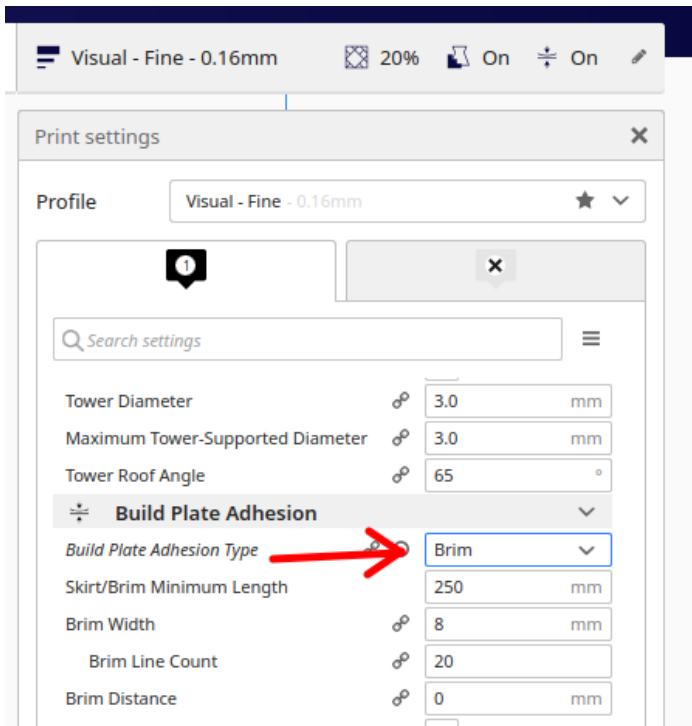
Visual - Fine - 0.16mm 20% On On

Print settings

Profile Visual - Fine - 0.16mm

1

Search settings

| | | |
|---|---|---|
| Tower Diameter | 3.0 | mm |
| Maximum Tower-Supported Diameter | 3.0 | mm |
| Tower Roof Angle | 65 | ° |

Build Plate Adhesion

| | | |
|---|---|---|
| Build Plate Adhesion Type | Brim | |
| Skirt/Brim Minimum Length | 250 | mm |
| Brim Width | 8 | mm |
| Brim Line Count | 20 | |
| Brim Distance | 0 | mm |